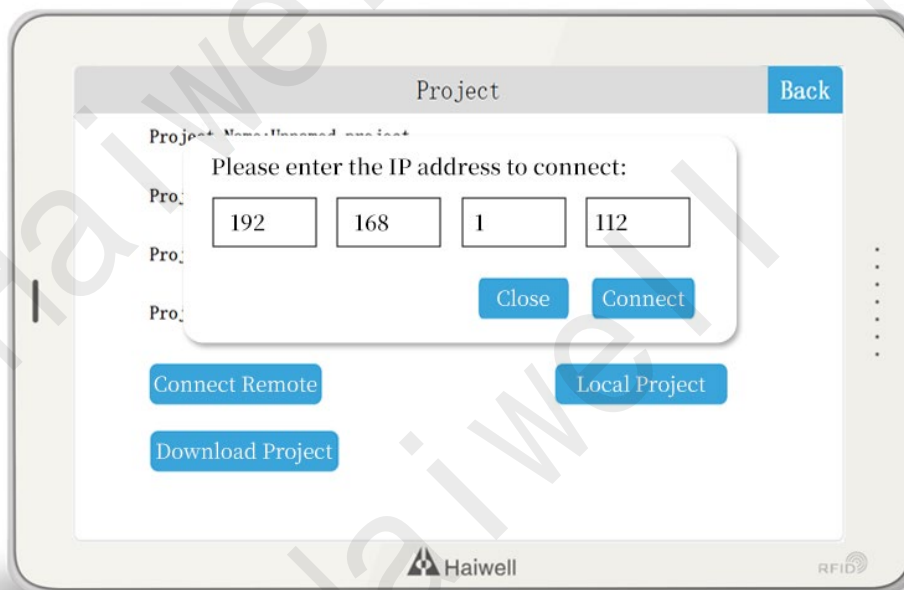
Project

Back

Project Name:Unnamed project

Pro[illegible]

Pro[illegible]

Pro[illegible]

Please enter the IP address to connect:

192

168

1

112

Close

Connect

Connect Remote

Local Project

Download Project

Haiwell

RFID

Haiwell

Haiwell